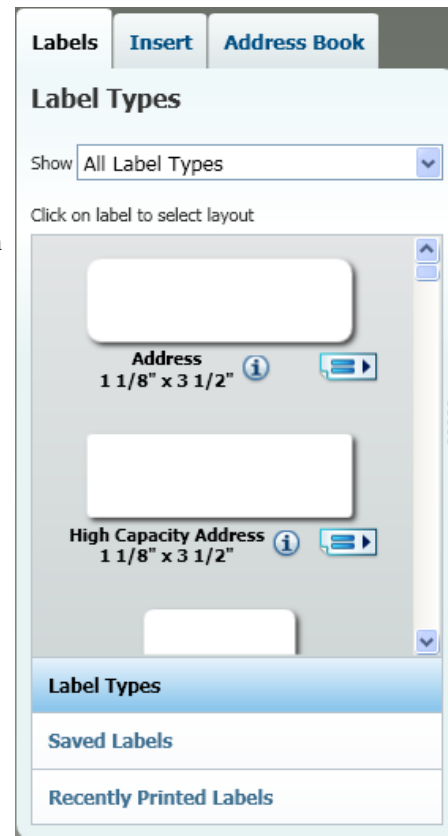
Labels Insert Address Book

Label Types

Show All Label Types

Click on label to select layout

Address
1 1/8" x 3 1/2"

High Capacity Address
1 1/8" x 3 1/2"

Label Types

Saved Labels

Recently Printed Labels